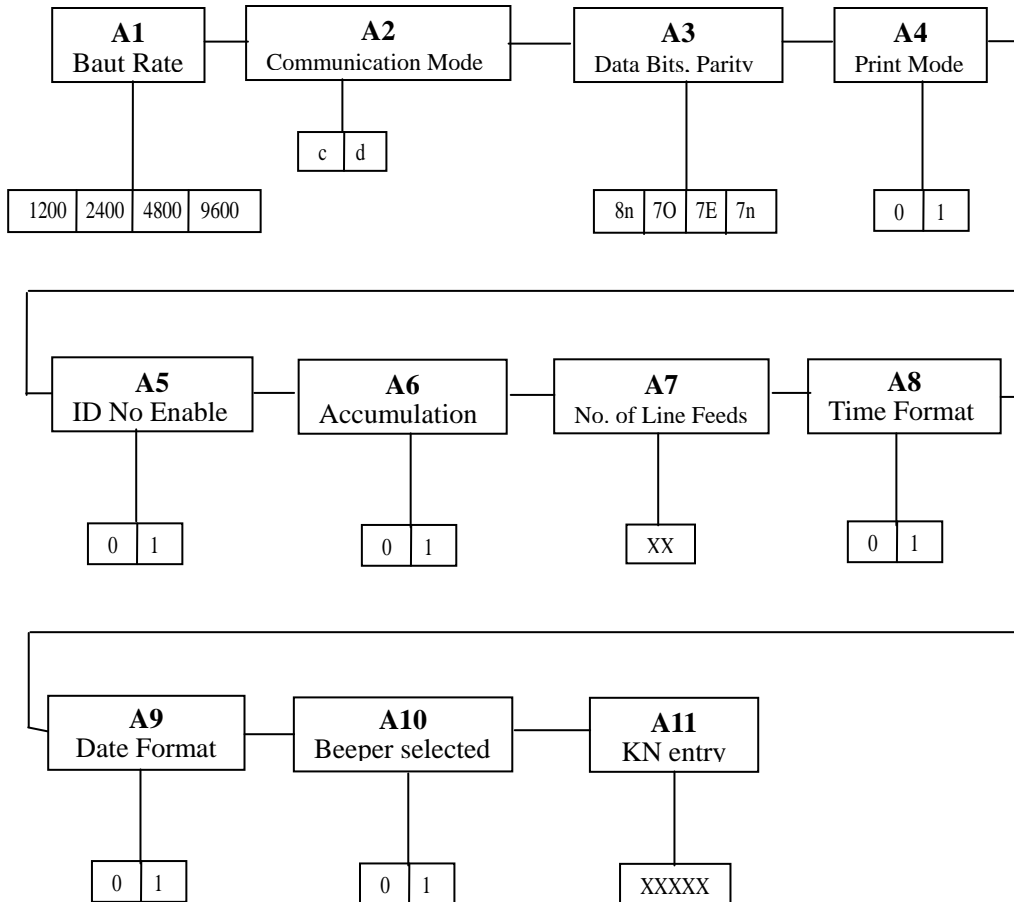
A1
Baut Rate

A2
Communication Mode

A3
Data Bits. Parity

A4
Print Mode

| 1200 | 2400 | 4800 | 9600 |
|---|---|---|---|

| c | d |
|---|---|

| 8n | 7O | 7E | 7n |
|---|---|---|---|

| 0 | 1 |
|---|---|

A5
ID No Enable

A6
Accumulation

A7
No. of Line Feeds

A8
Time Format

| 0 | 1 |
|---|---|

| 0 | 1 |
|---|---|

XX

| 0 | 1 |
|---|---|

A9
Date Format

A10
Beeper selected

A11
KN entry

| 0 | 1 |
|---|---|

| 0 | 1 |
|---|---|

XXXXX